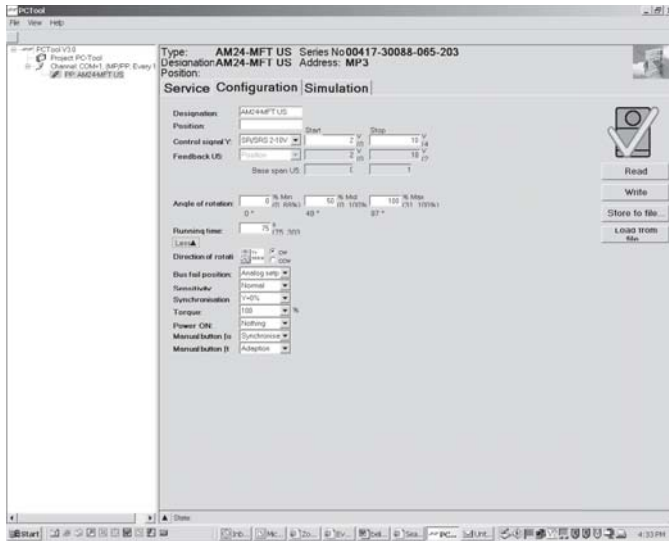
PCTool
File View Help

PCTool V3.0
Project PC-Tool
Channel COM+1 (MP/PP Every I
PP:AM24MFTUS

Type: AM24-MFT US Series No 00417-30088-065-203
Designation AM24-MFT US Address: MP3
Position:

Service Configuration Simulation

Designation AM24-MFT US
Position
Start Stop
Control signal Y: SR/SRS 2-10V 2 V 10 V
Feedback U5: Position 2 V 10 V
Base span U5: 1

Angle of rotation: 0 % Min 50 % Mid 100 % Max
0 ° 45 ° 87 °

Running time: 75 s
Less▲
Direction of rotati cw ccw
Bus fail position: Analog setp
Sensitivity: Normal
Synchronisation: Y=0%
Torque: 100 %
Power ON: Nothing
Manual button (s Synchronise
Manual button (t Adaption

Read
Write
Store to file...
Load from file

Done

Start
4:33 PM